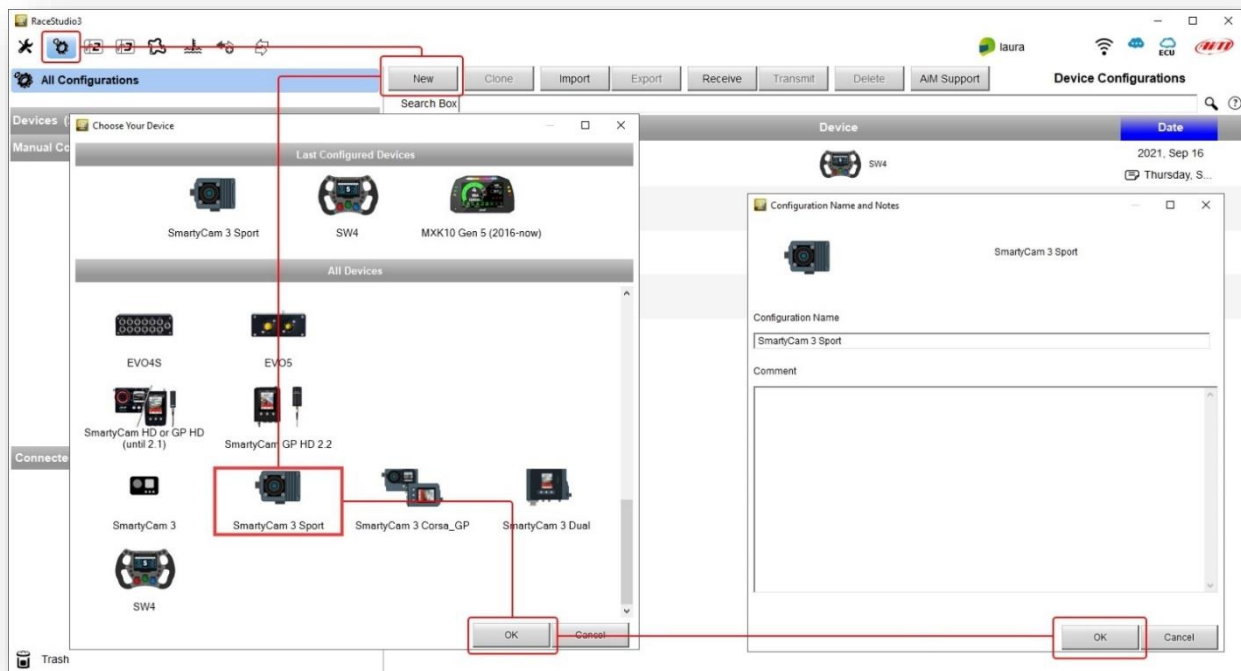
RaceStudio3

laura

ECU

AiM

All Configurations

New Clone Import Export Receive Transmit Delete AiM Support Device Configurations

Search Box

Devices (

Manual Co

Choose Your Device

Last Configured Devices

SmartyCam 3 Sport SW4 MXK10 Gen 5 (2016-now)

All Devices

EVO4S EVO5

SmartyCam HD or GP HD (until 2.1) SmartyCam GP HD 2.2

SmartyCam 3 SmartyCam 3 Sport SmartyCam 3 Corsa_GP SmartyCam 3 Dual

SW4

OK Cancel

Connecte

Trash

Device Date

SW4 2021, Sep 16

Thursday, S...

Configuration Name and Notes

SmartyCam 3 Sport

Configuration Name

SmartyCam 3 Sport

Comment

OK Cancel